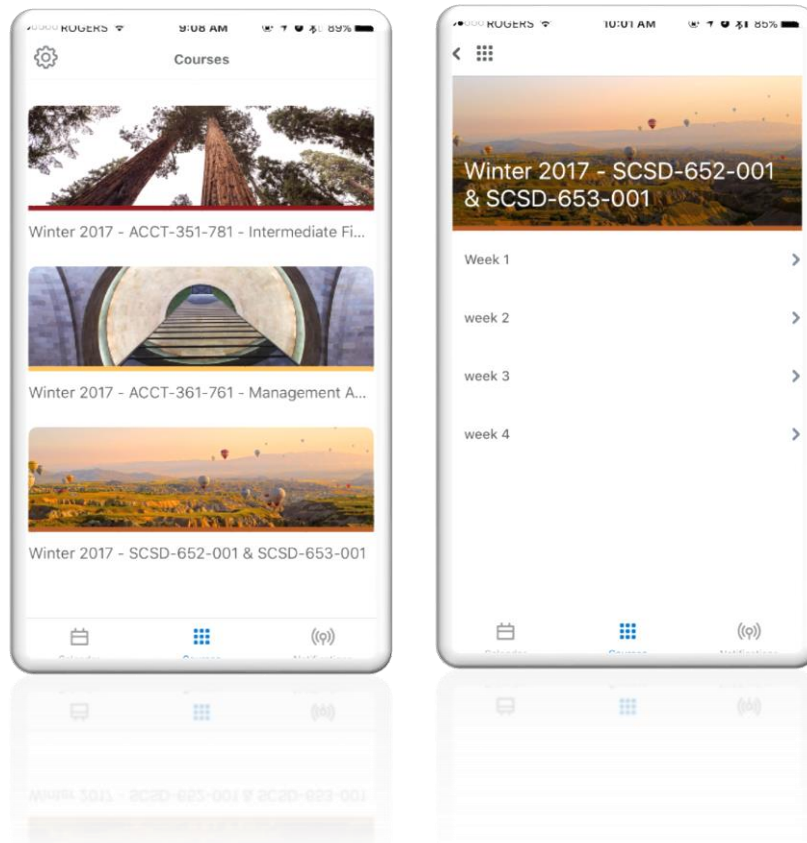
ROGERS 9:08 AM 89%

Courses

Winter 2017 - ACCT-351-781 - Intermediate Fi...

Winter 2017 - ACCT-361-761 - Management A...

Winter 2017 - SCSD-652-001 & SCSD-653-001

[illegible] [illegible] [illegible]

ROGERS 10:01 AM 85%

Winter 2017 - SCSD-652-001 & SCSD-653-001

Week 1

week 2

week 3

week 4

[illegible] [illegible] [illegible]